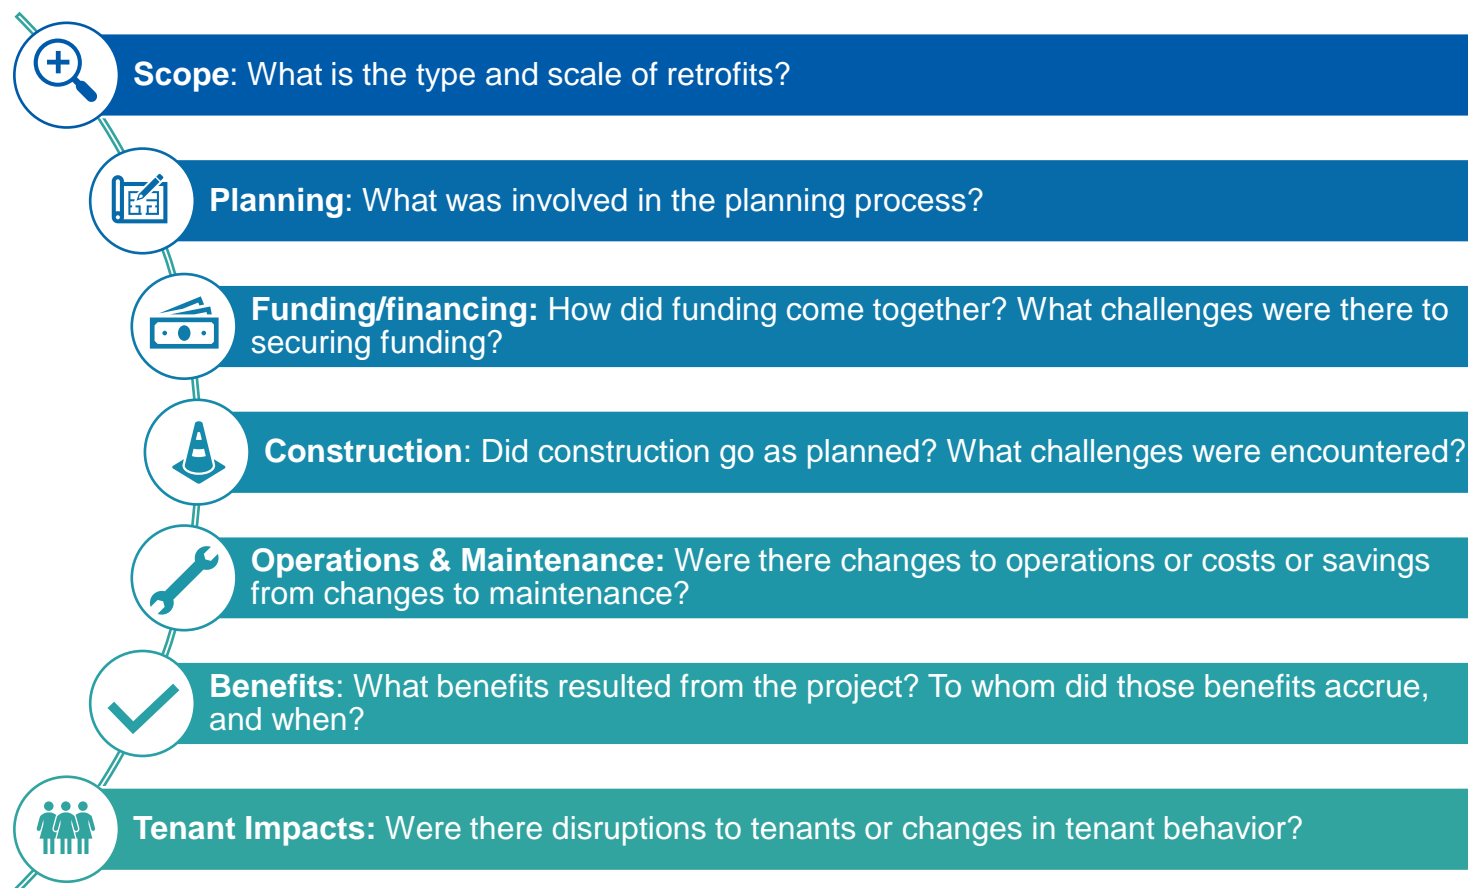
Scope: What is the type and scale of retrofits?

Planning: What was involved in the planning process?

Funding/financing: How did funding come together? What challenges were there to securing funding?

Construction: Did construction go as planned? What challenges were encountered?

Operations & Maintenance: Were there changes to operations or costs or savings from changes to maintenance?

Benefits: What benefits resulted from the project? To whom did those benefits accrue, and when?

Tenant Impacts: Were there disruptions to tenants or changes in tenant behavior?